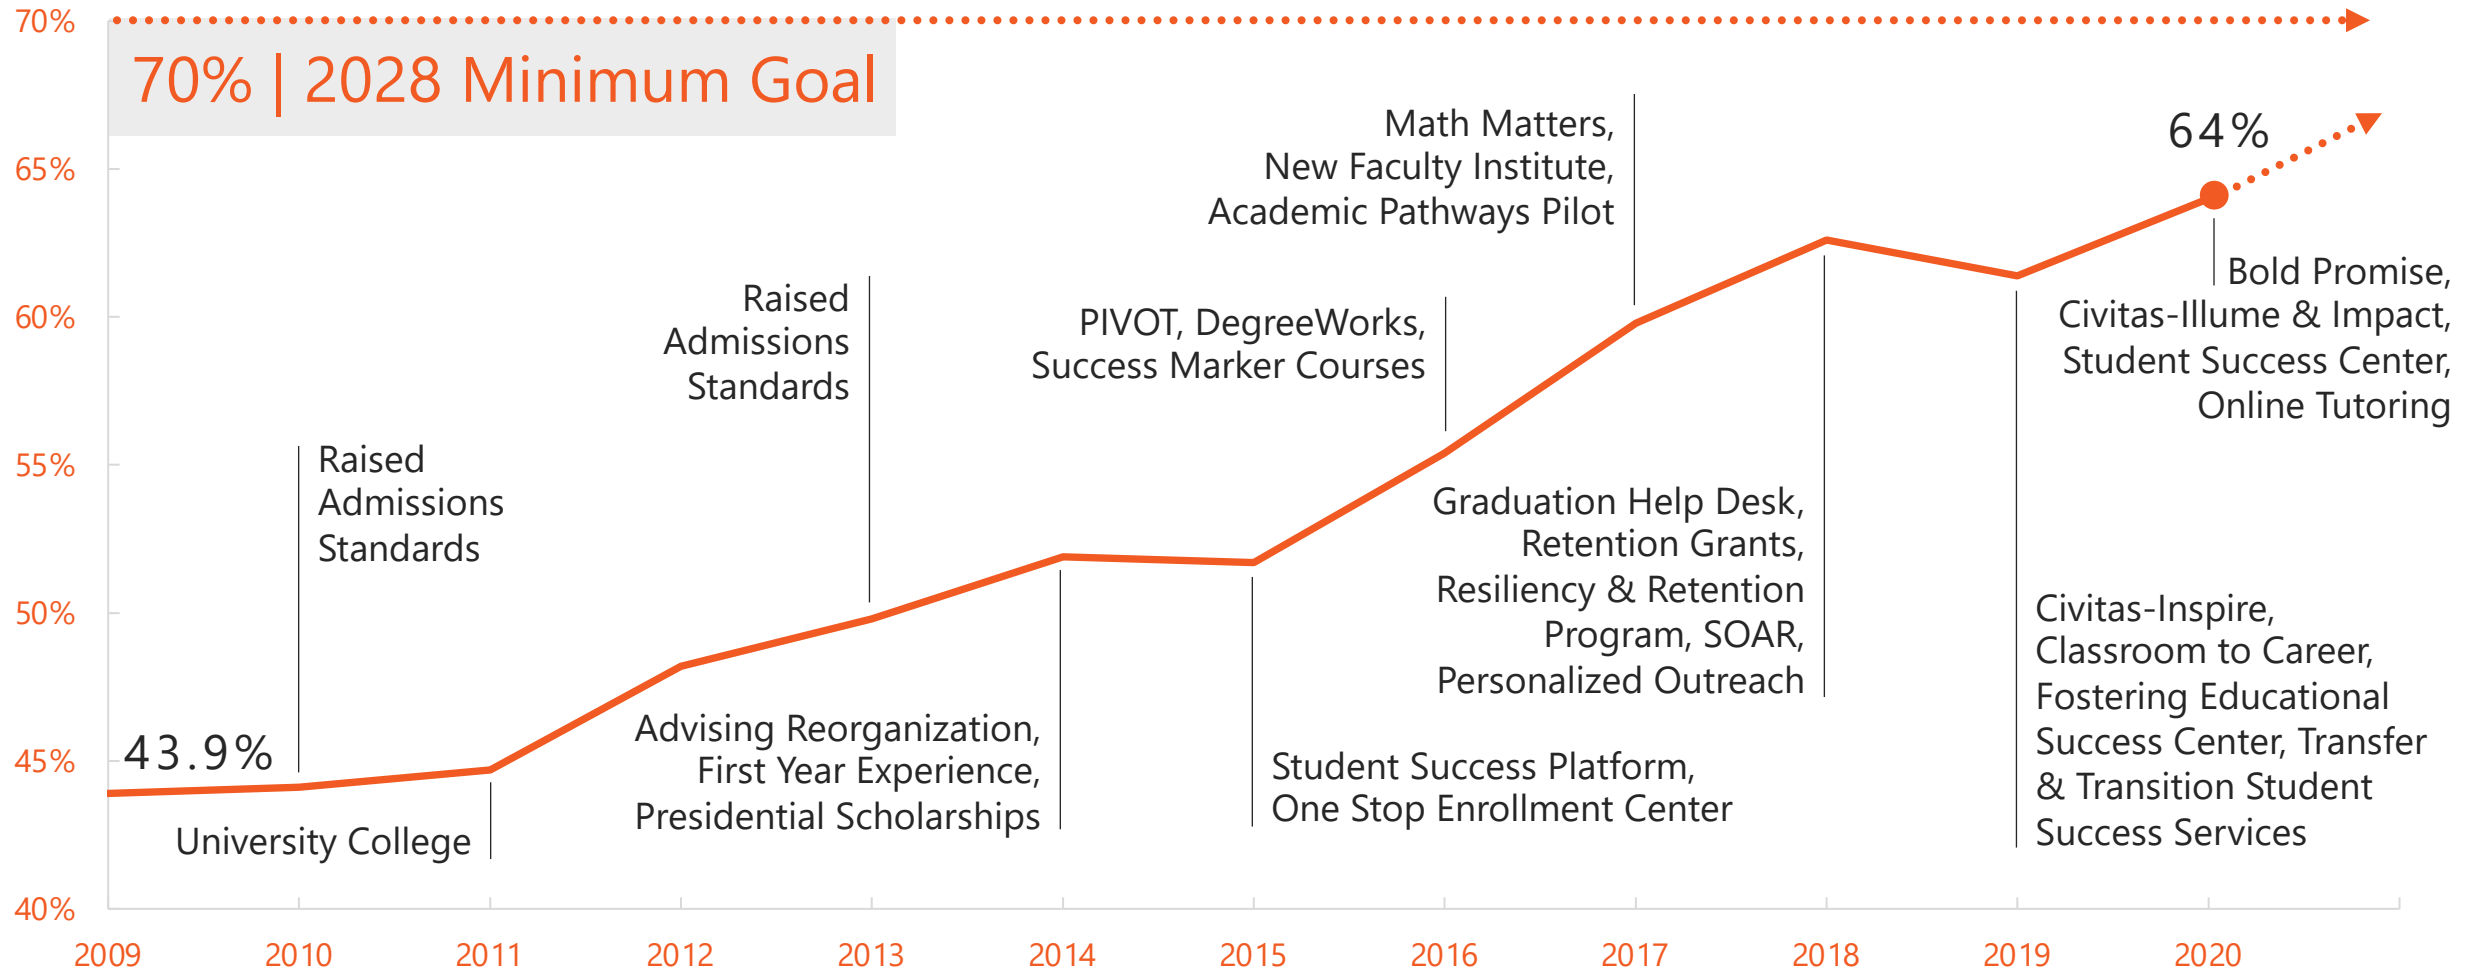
70% | 2028 Minimum Goal

70%
65%
60%
55%
50%
45%
40%

43.9%

64%

Raised Admissions Standards

University College

Raised Admissions Standards

Advising Reorganization, First Year Experience, Presidential Scholarships

PIVOT, DegreeWorks, Success Marker Courses

Student Success Platform, One Stop Enrollment Center

Math Matters, New Faculty Institute, Academic Pathways Pilot

Graduation Help Desk, Retention Grants, Resiliency & Retention Program, SOAR, Personalized Outreach

Bold Promise, Civitas-Illume & Impact, Student Success Center, Online Tutoring

Civitas-Inspire, Classroom to Career, Fostering Educational Success Center, Transfer & Transition Student Success Services

2009
2010
2011
2012
2013
2014
2015
2016
2017
2018
2019
2020